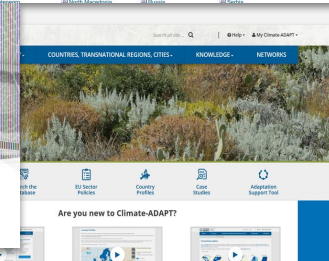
North Macedonia
Russia
Serbia

Search all site...

Help
My Climate-ADAPT

COUNTRIES, TRANSNATIONAL REGIONS, CITIES
KNOWLEDGE
NETWORKS

rch the
atabase

EU Sector
Policies

Country
Profiles

Case
Studies

Adaptation
Support Tool

Are you new to Climate-ADAPT?